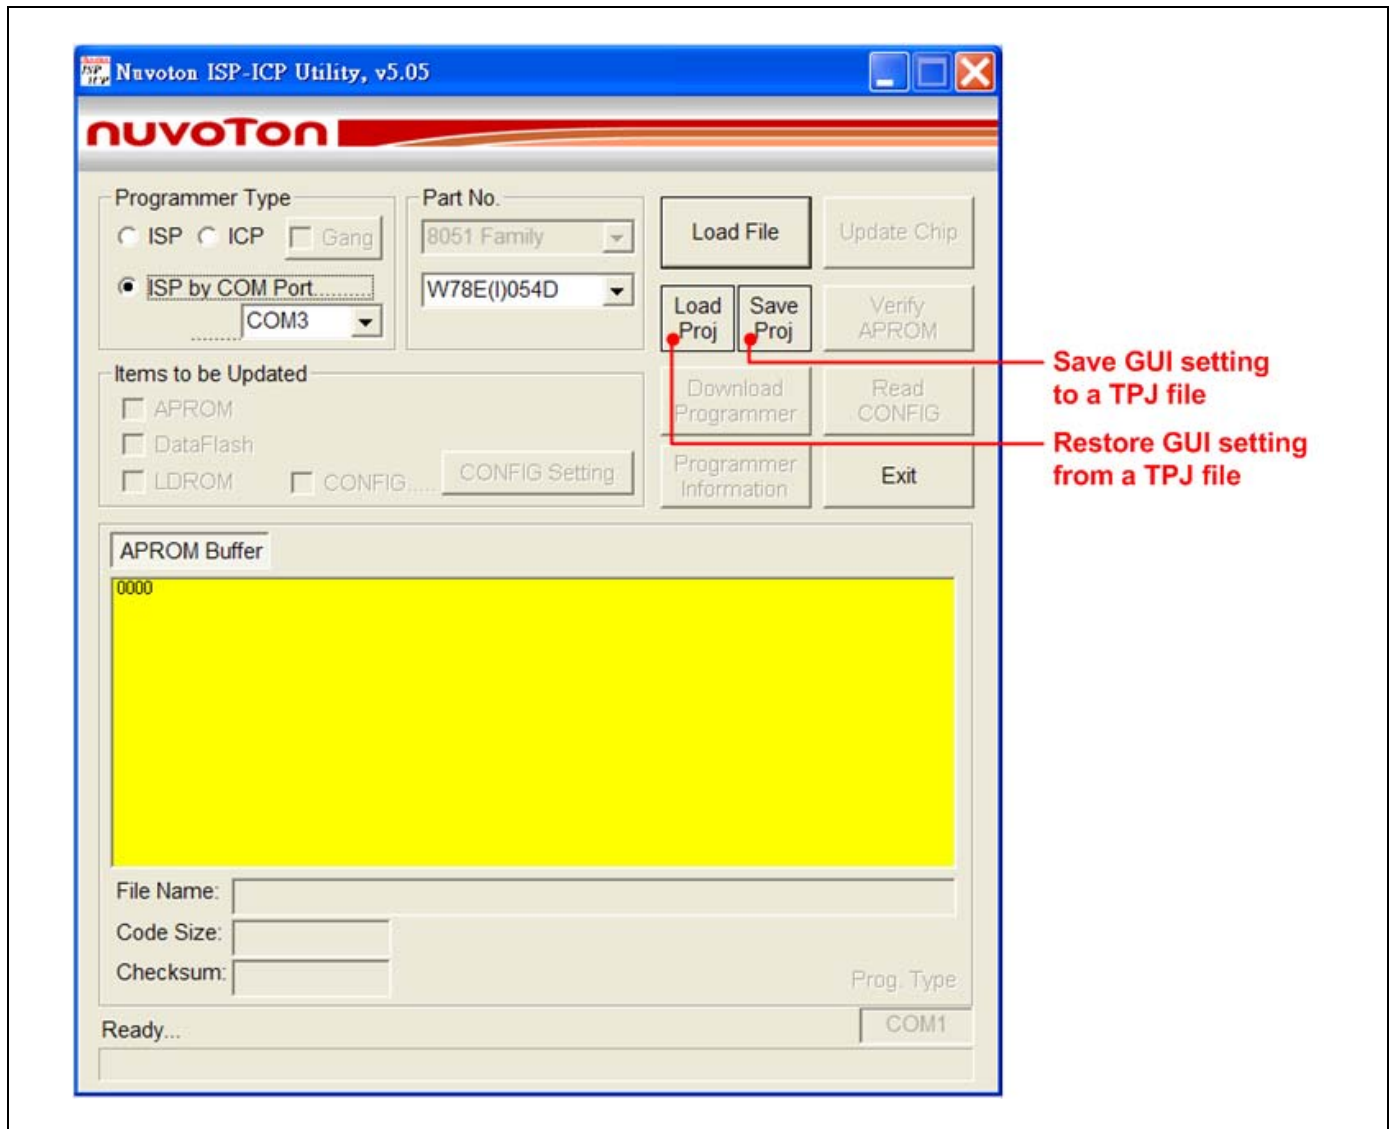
Nuvoton ISP-ICP Utility, v5.05

nuvoton

Programmer Type

ISP ICP Gang

ISP by COM Port

COM3

Part No.

8051 Family

W78E(I)054D

Load File

Update Chip

Load Proj

Save Proj

Verify APROM

Save GUI setting to a TPJ file

Restore GUI setting from a TPJ file

Items to be Updated

APROM

DataFlash

LDROM

CONFIG

CONFIG Setting

Download Programmer

Read CONFIG

Programmer Information

Exit

APROM Buffer

0000

File Name:

Code Size:

Checksum:

Prog. Type

Ready...

COM1